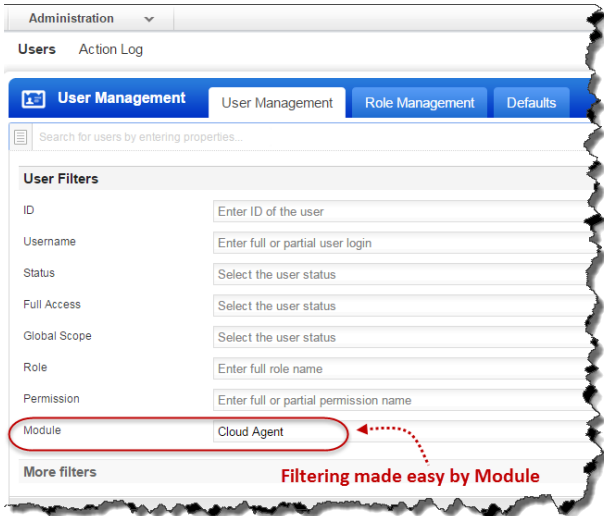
Administration

Users Action Log

User Management User Management Role Management Defaults

Search for users by entering properties...

User Filters

| ID | Enter ID of the user |
|---|---|
| Username | Enter full or partial user login |
| Status | Select the user status |
| Full Access | Select the user status |
| Global Scope | Select the user status |
| Role | Enter full role name |
| Permission | Enter full or partial permission name |
| Module | Cloud Agent |

Filtering made easy by Module

More filters